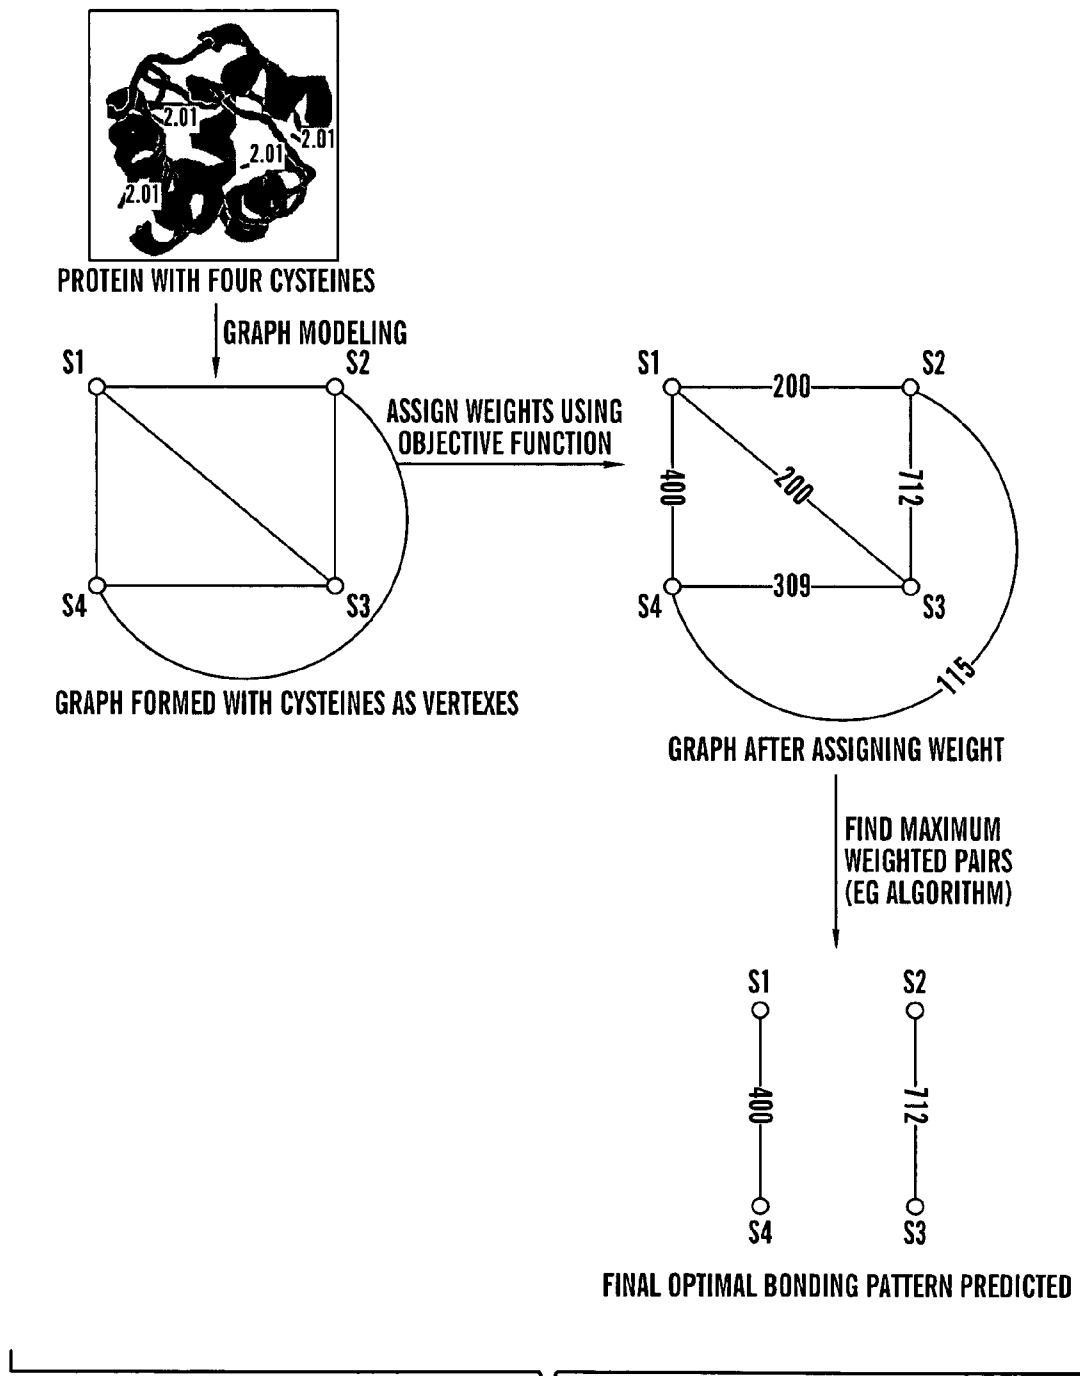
2.01
2.01
2.01
2.01
PROTEIN WITH FOUR CYSTEINES

GRAPH MODELING

S1
S2
S4
S3

GRAPH FORMED WITH CYSTEINES AS VERTEXES

ASSIGN WEIGHTS USING OBJECTIVE FUNCTION

S1
200
S2
400
200
712
S4
309
S3
115

GRAPH AFTER ASSIGNING WEIGHT

FIND MAXIMUM WEIGHTED PAIRS (EG ALGORITHM)

S1
S2
400
712
S4
S3

FINAL OPTIMAL BONDING PATTERN PREDICTED